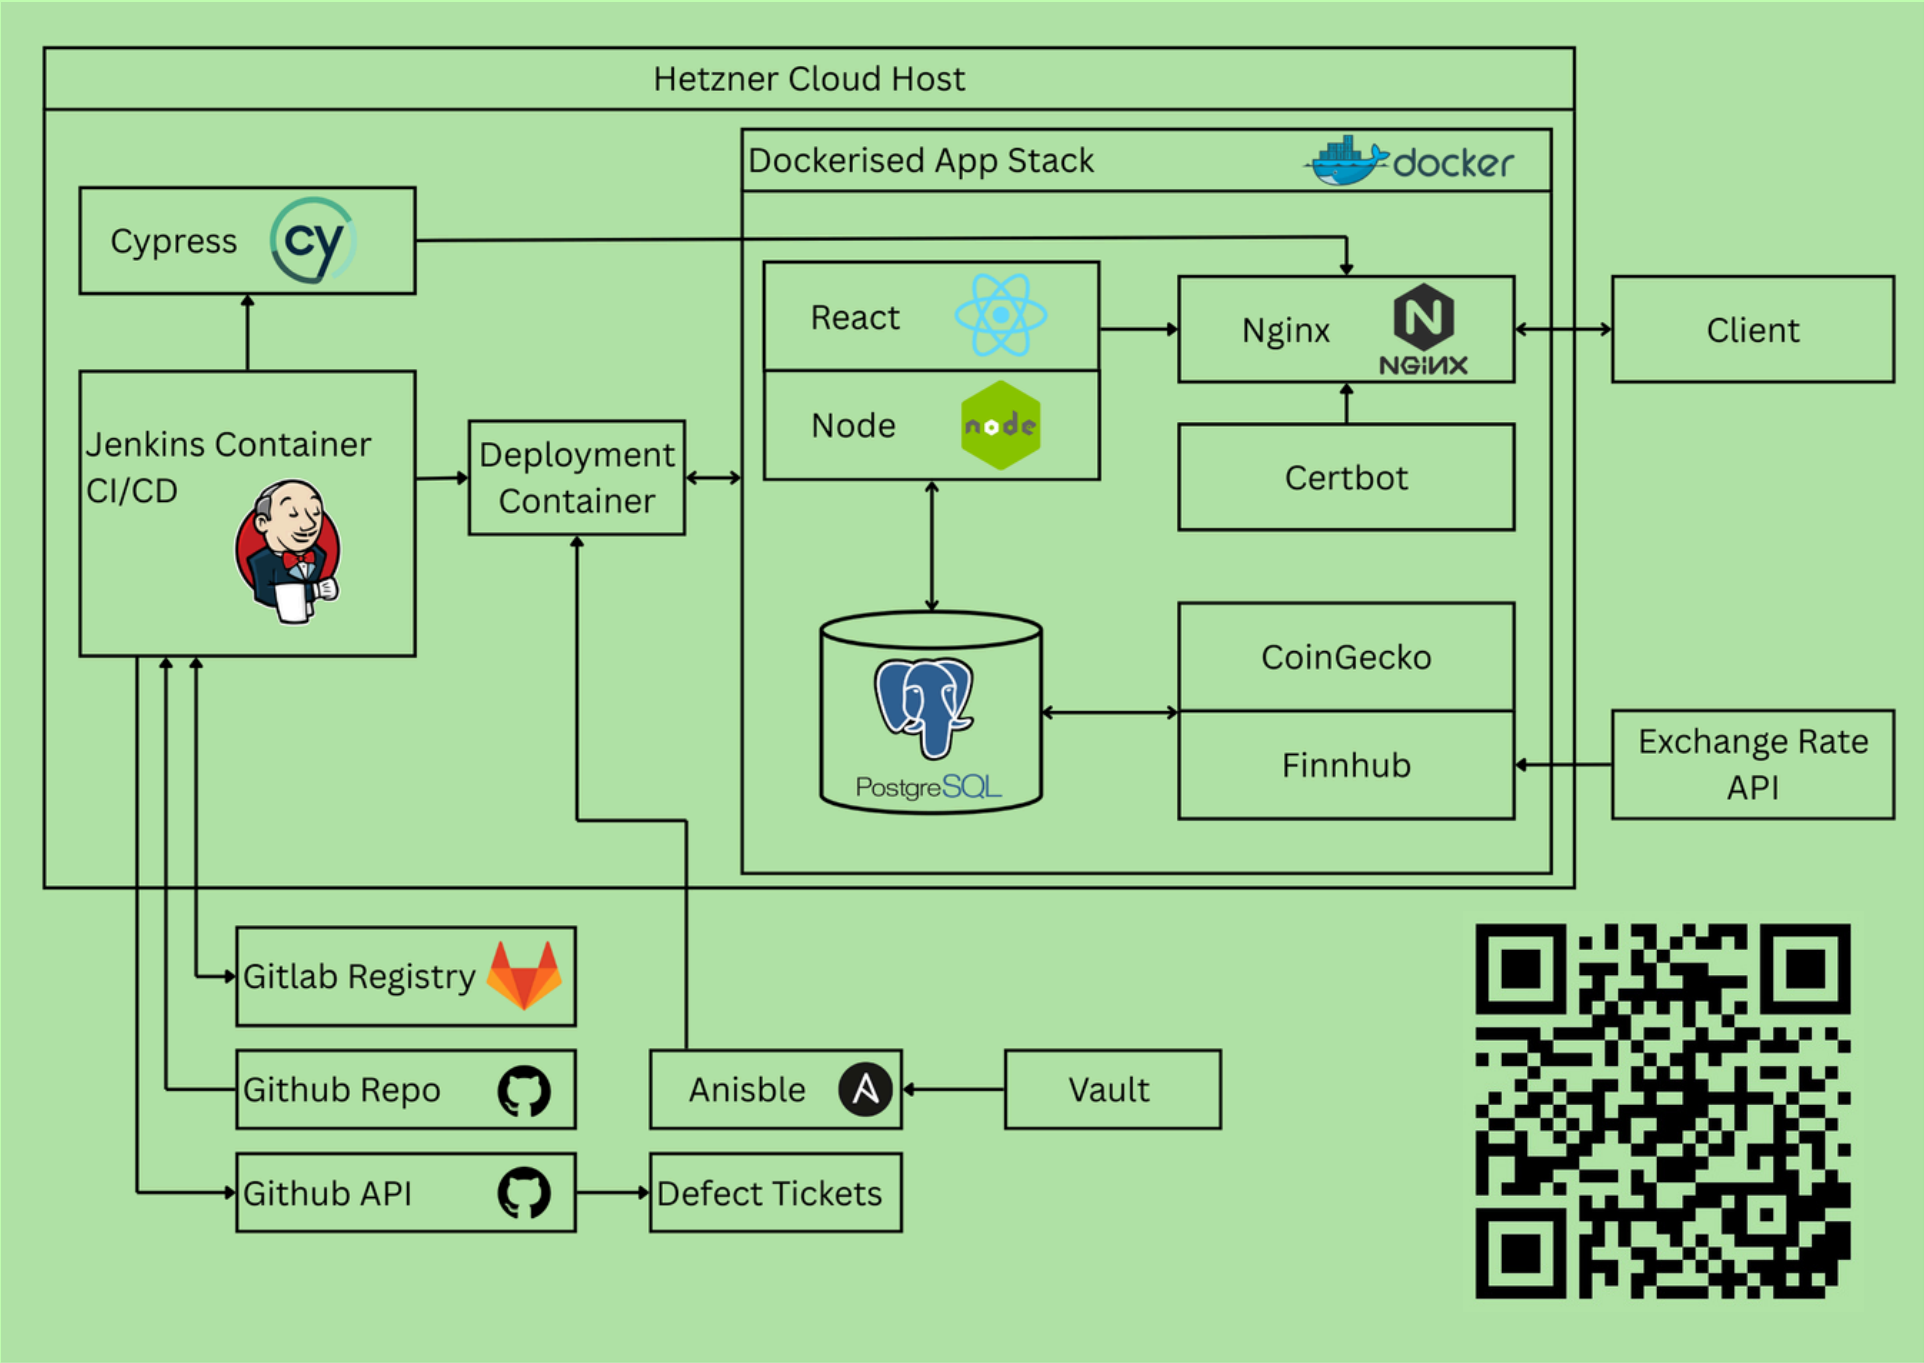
Hetzner Cloud Host

Dockerised App Stack

docker

Cypress

cy

React

Nginx

NGINX

Client

Node

node

Jenkins Container CI/CD

Deployment Container

Certbot

CoinGecko

PostgreSQL

Finnhub

Exchange Rate API

Gitlab Registry

Github Repo

Anisble

Vault

Github API

Defect Tickets